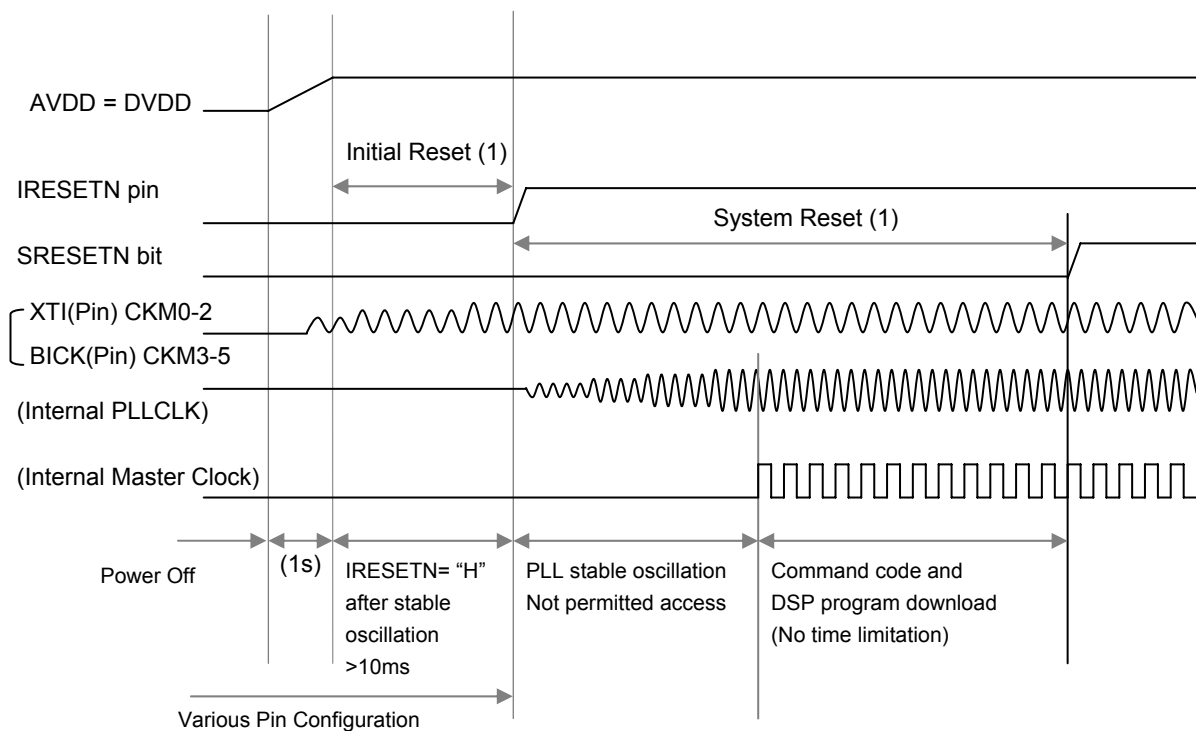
AVDD = DVDD

Initial Reset (1)

IRESETN pin

System Reset (1)

SRESETN bit

XTI(Pin) CKM0-2

BICK(Pin) CKM3-5

(Internal PLLCLK)

(Internal Master Clock)

Power Off

(1s)

IRESETN= "H" after stable oscillation >10ms

PLL stable oscillation Not permitted access

Command code and DSP program download (No time limitation)

Various Pin Configuration